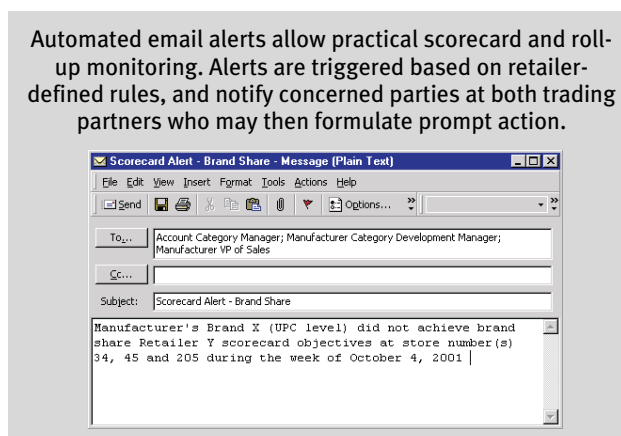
Automated email alerts allow practical scorecard and rollup monitoring. Alerts are triggered based on retailer-defined rules, and notify concerned parties at both trading partners who may then formulate prompt action.

Scorecard Alert - Brand Share - Message (Plain Text)

File Edit View Insert Format Tools Actions Help

Send Options...

To... Account Category Manager; Manufacturer Category Development Manager; Manufacturer VP of Sales

Cc...

Subject: Scorecard Alert - Brand Share

Manufacturer's Brand X (UPC level) did not achieve brand share Retailer Y scorecard objectives at store number(s) 34, 45 and 205 during the week of October 4, 2001